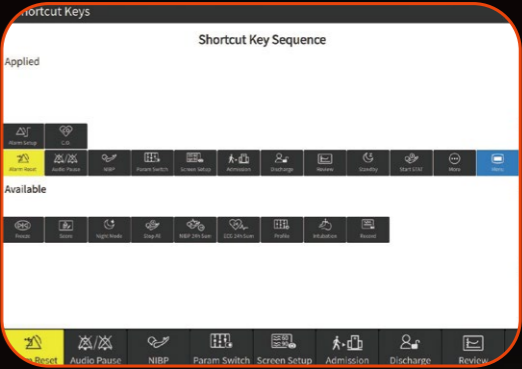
Shortcut Keys

Shortcut Key Sequence

Applied

Alarm Setup
C.O.

Alarm Reset
Audio Pause
NIBP
Param Switch
Screen Setup
Admission
Discharge
Review
Standby
Start STAT
More
Menu

Available

Freeze
Score
Night Mode
Stop All
NIBP 24h Sum
ECG 24h Sum
Profile
Intubation
Record

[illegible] Reset
Audio Pause
NIBP
Param Switch
Screen Setup
Admission
Discharge
Review